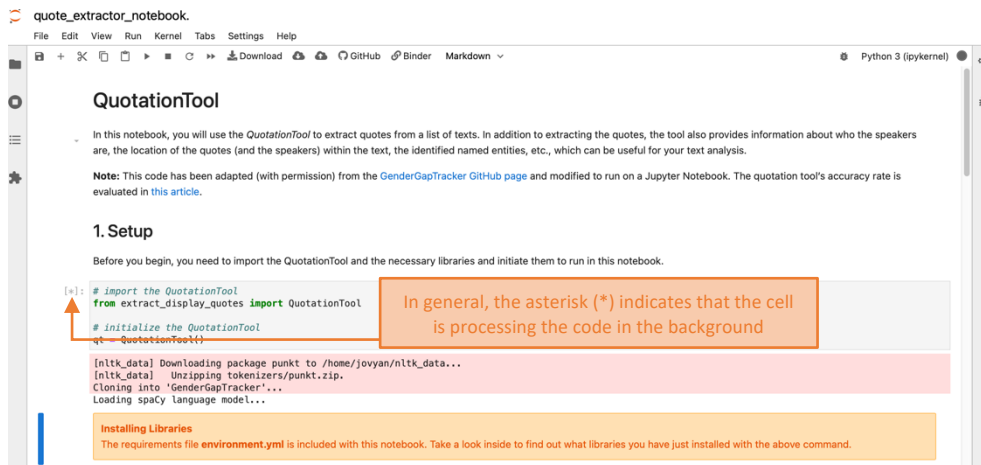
quote_extractor_notebook.

File Edit View Run Kernel Tabs Settings Help

Download GitHub Binder Markdown Python 3 (ipykernel)

QuotationTool

In this notebook, you will use the QuotationTool to extract quotes from a list of texts. In addition to extracting the quotes, the tool also provides information about who the speakers are, the location of the quotes (and the speakers) within the text, the identified named entities, etc., which can be useful for your text analysis.

Note: This code has been adapted (with permission) from the GenderGapTracker GitHub page and modified to run on a Jupyter Notebook. The quotation tool's accuracy rate is evaluated in this article.

1. Setup

Before you begin, you need to import the QuotationTool and the necessary libraries and initiate them to run in this notebook.

[*]: # import the QuotationTool
from extract_display_quotes import QuotationTool

# initialize the QuotationTool
qt = QuotationTool()

In general, the asterisk (*) indicates that the cell is processing the code in the background

[nltk_data] Downloading package punkt to /home/jovyan/nltk_data...
[nltk_data]   Unzipping tokenizers/punkt.zip.
Cloning into 'GenderGapTracker'...
Loading spaCy language model...

Installing Libraries
The requirements file environment.yml is included with this notebook. Take a look inside to find out what libraries you have just installed with the above command.